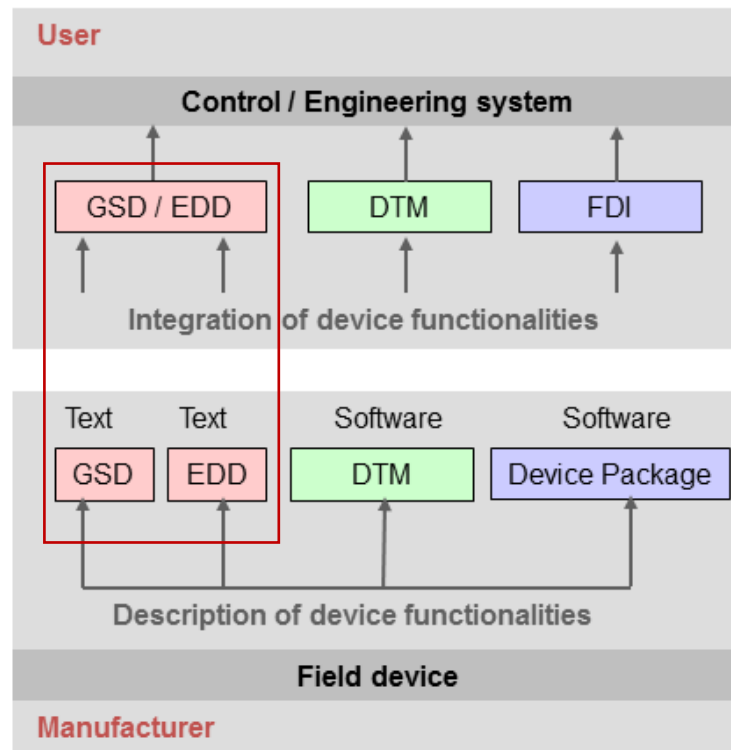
User

Control / Engineering system

GSD / EDD

DTM

FDI

Integration of device functionalities

Text

Text

Software

Software

GSD

EDD

DTM

Device Package

Description of device functionalities

Field device

Manufacturer